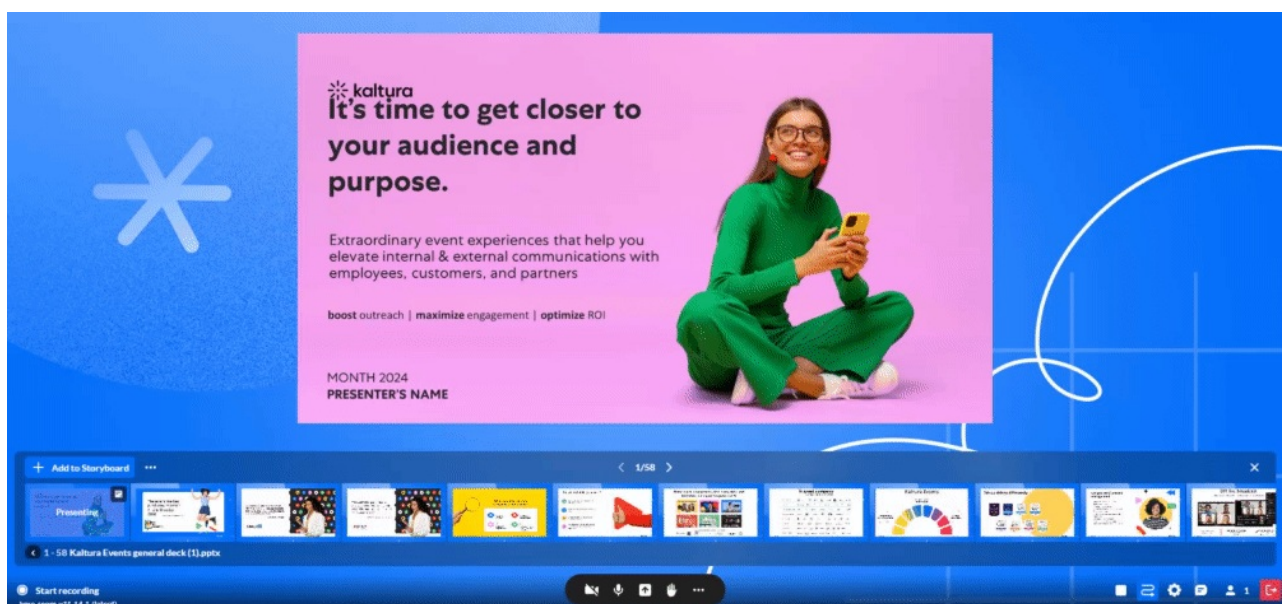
kaltura

It's time to get closer to your audience and purpose.

Extraordinary event experiences that help you elevate internal & external communications with employees, customers, and partners

boost outreach | maximize engagement | optimize ROI

MONTH 2024
PRESENTER'S NAME

+ Add to Storyboard ···

1/58

Presenting

1 - 58 Kaltura Events general deck (1).pptx

Start recording